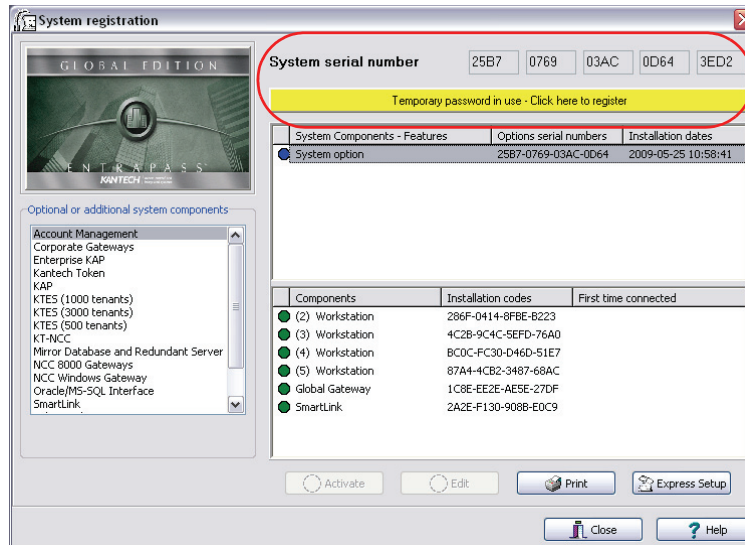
System registration

GLOBAL EDITION
ENTRAPASS
KANTECH

System serial number 25B7 0769 03AC 0D64 3ED2

Temporary password in use - Click here to register

| System Components - Features | Options serial numbers | Installation dates |
|---|---|---|
| System option | 25B7-0769-03AC-0D64 | 2009-05-25 10:58:41 |

Optional or additional system components

Account Management
Corporate Gateways
Enterprise KAP
Kantech Token
KAP
KTES (1000 tenants)
KTES (3000 tenants)
KTES (500 tenants)
KT-NCC
Mirror Database and Redundant Server
NCC 8000 Gateways
NCC Windows Gateway
Oracle/MS-SQL Interface
SmartLink

| Components | Installation codes | First time connected |
|---|---|---|
| (2) Workstation | 286F-0414-8FBE-B223 | |
| (3) Workstation | 4C2B-9C4C-5EFD-76A0 | |
| (4) Workstation | BC0C-FC30-D46D-51E7 | |
| (5) Workstation | 87A4-4CB2-3487-68AC | |
| Global Gateway | 1C8E-EE2E-AE5E-27DF | |
| SmartLink | 2A2E-F130-908B-E0C9 | |

Activate Edit Print Express Setup

Close Help